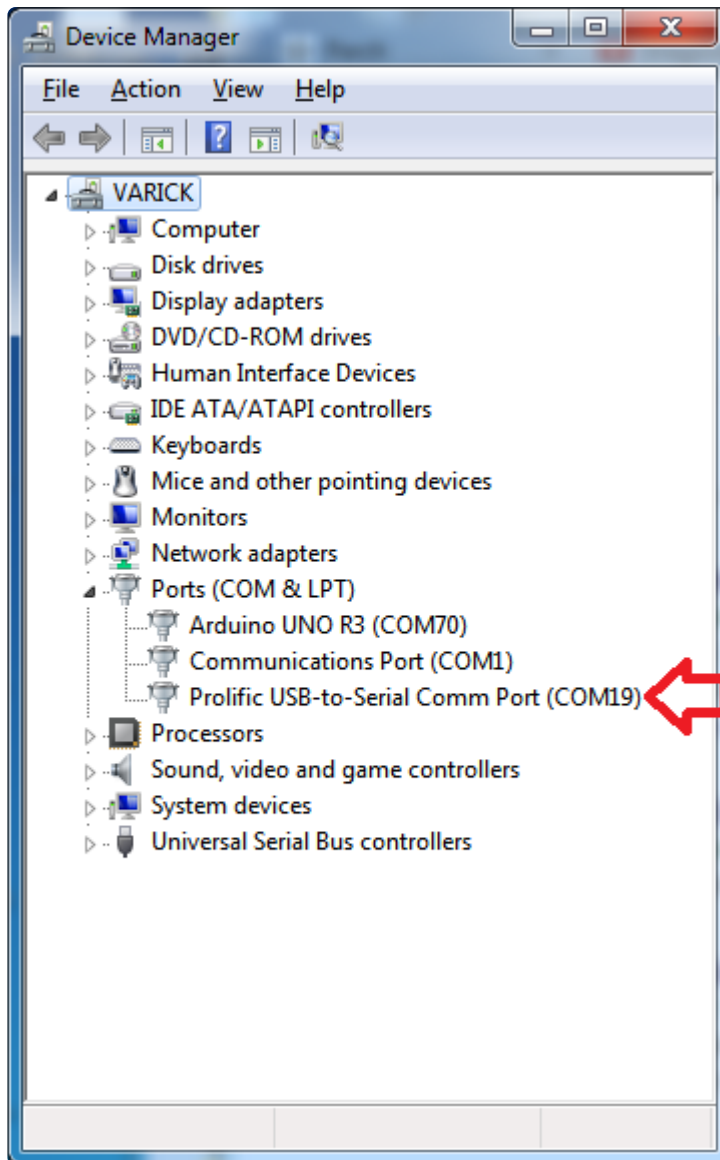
Device Manager

File Action View Help

VARICK
Computer
Disk drives
Display adapters
DVD/CD-ROM drives
Human Interface Devices
IDE ATA/ATAPI controllers
Keyboards
Mice and other pointing devices
Monitors
Network adapters
Ports (COM & LPT)
Arduino UNO R3 (COM70)
Communications Port (COM1)
Prolific USB-to-Serial Comm Port (COM19)
Processors
Sound, video and game controllers
System devices
Universal Serial Bus controllers